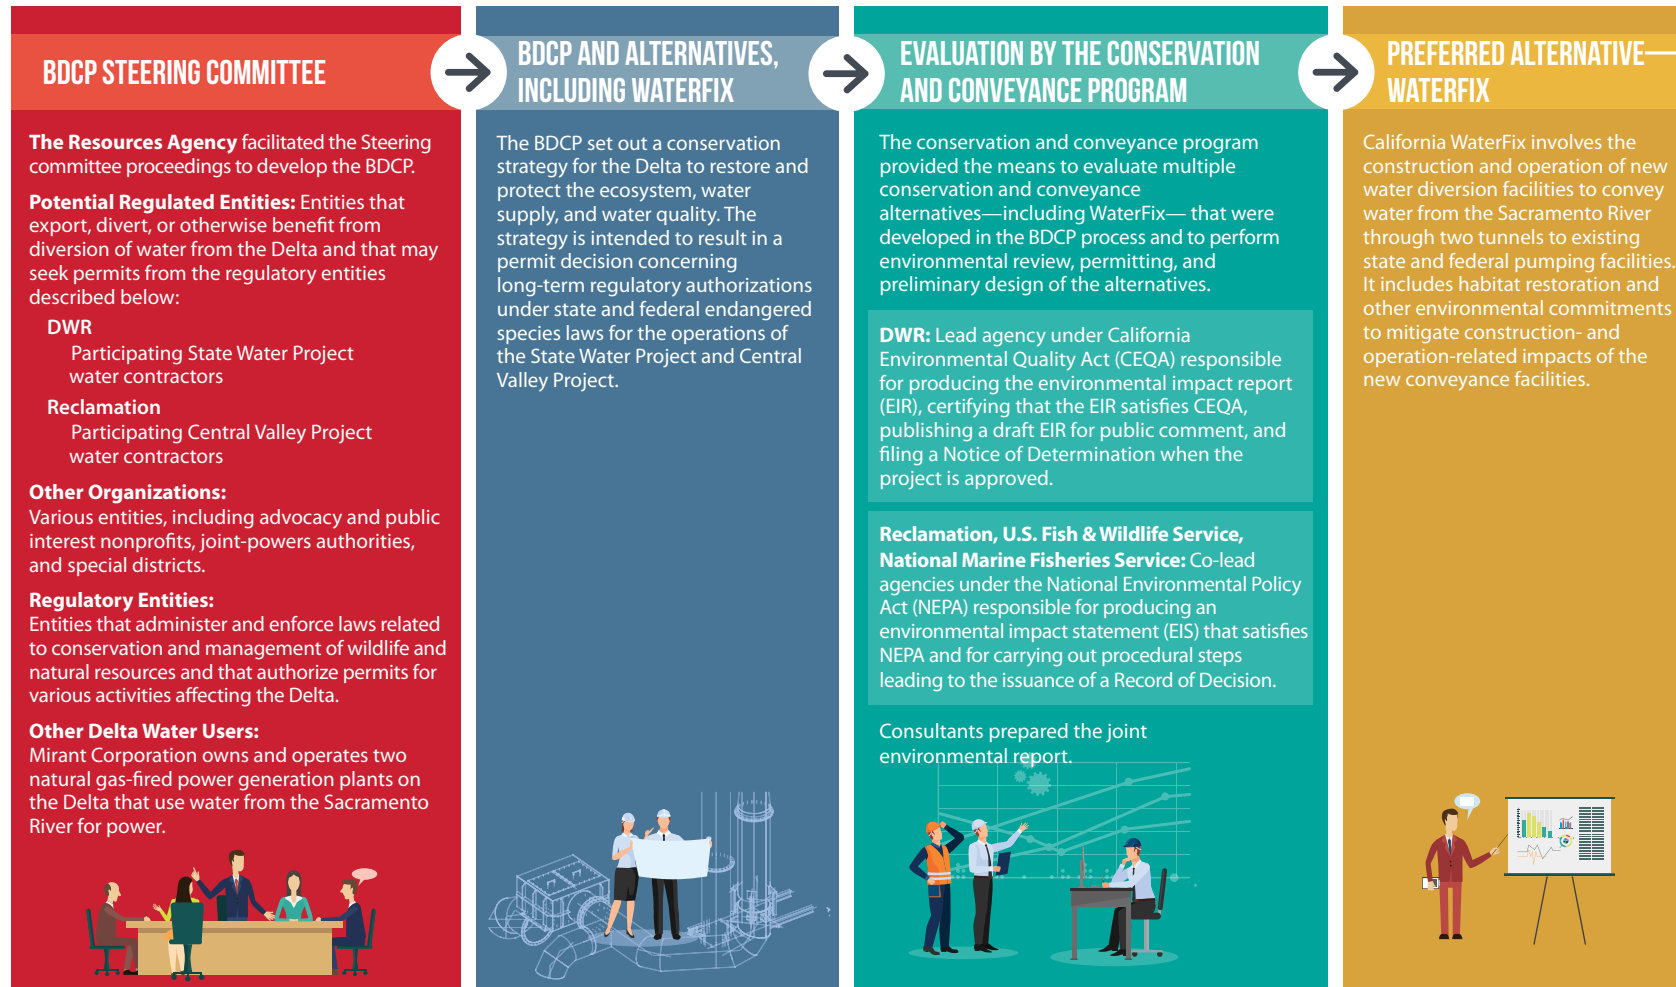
BDCP STEERING COMMITTEE

BDCP AND ALTERNATIVES, INCLUDING WATERFIX

EVALUATION BY THE CONSERVATION AND CONVEYANCE PROGRAM

PREFERRED ALTERNATIVE—WATERFIX

**The Resources Agency** facilitated the Steering committee proceedings to develop the BDCP.

**Potential Regulated Entities:** Entities that export, divert, or otherwise benefit from diversion of water from the Delta and that may seek permits from the regulatory entities described below:

DWR

Participating State Water Project water contractors

Reclamation

Participating Central Valley Project water contractors

**Other Organizations:**
Various entities, including advocacy and public interest nonprofits, joint-powers authorities, and special districts.

**Regulatory Entities:**
Entities that administer and enforce laws related to conservation and management of wildlife and natural resources and that authorize permits for various activities affecting the Delta.

**Other Delta Water Users:**
Mirant Corporation owns and operates two natural gas-fired power generation plants on the Delta that use water from the Sacramento River for power.

The BDCP set out a conservation strategy for the Delta to restore and protect the ecosystem, water supply, and water quality. The strategy is intended to result in a permit decision concerning long-term regulatory authorizations under state and federal endangered species laws for the operations of the State Water Project and Central Valley Project.

The conservation and conveyance program provided the means to evaluate multiple conservation and conveyance alternatives—including WaterFix— that were developed in the BDCP process and to perform environmental review, permitting, and preliminary design of the alternatives.

**DWR:** Lead agency under California Environmental Quality Act (CEQA) responsible for producing the environmental impact report (EIR), certifying that the EIR satisfies CEQA, publishing a draft EIR for public comment, and filing a Notice of Determination when the project is approved.

**Reclamation, U.S. Fish & Wildlife Service, National Marine Fisheries Service:** Co-lead agencies under the National Environmental Policy Act (NEPA) responsible for producing an environmental impact statement (EIS) that satisfies NEPA and for carrying out procedural steps leading to the issuance of a Record of Decision.

Consultants prepared the joint environmental report.

California WaterFix involves the construction and operation of new water diversion facilities to convey water from the Sacramento River through two tunnels to existing state and federal pumping facilities. It includes habitat restoration and other environmental commitments to mitigate construction- and operation-related impacts of the new conveyance facilities.